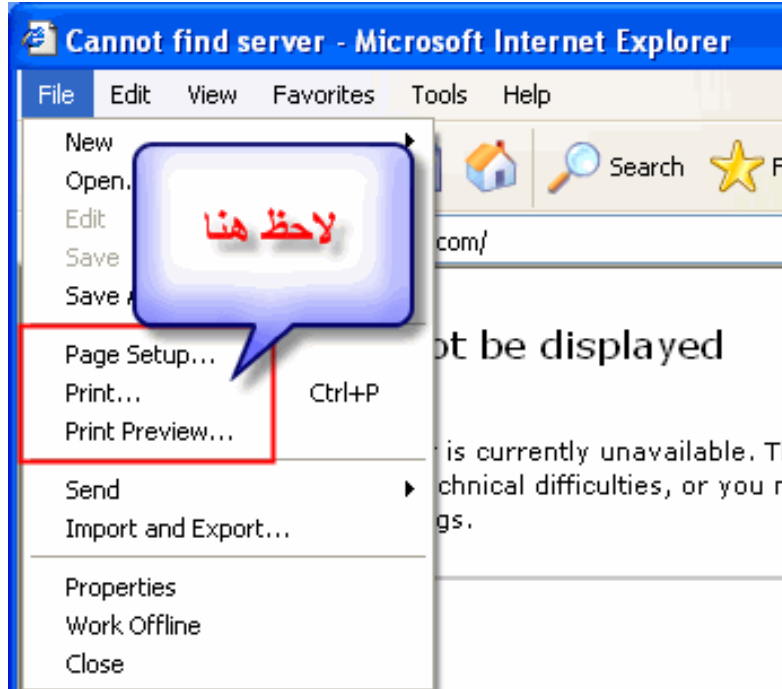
Cannot find server - Microsoft Internet Explorer

File Edit View Favorites Tools Help

New
Open...
Edit
Save
Save A

لاحظ هنا

Search F

.com/

Page Setup...
Print... Ctrl+P
Print Preview...

ot be displayed

r is currently unavailable. T
chnical difficulties, or you r
gs.

Send
Import and Export...

Properties
Work Offline
Close